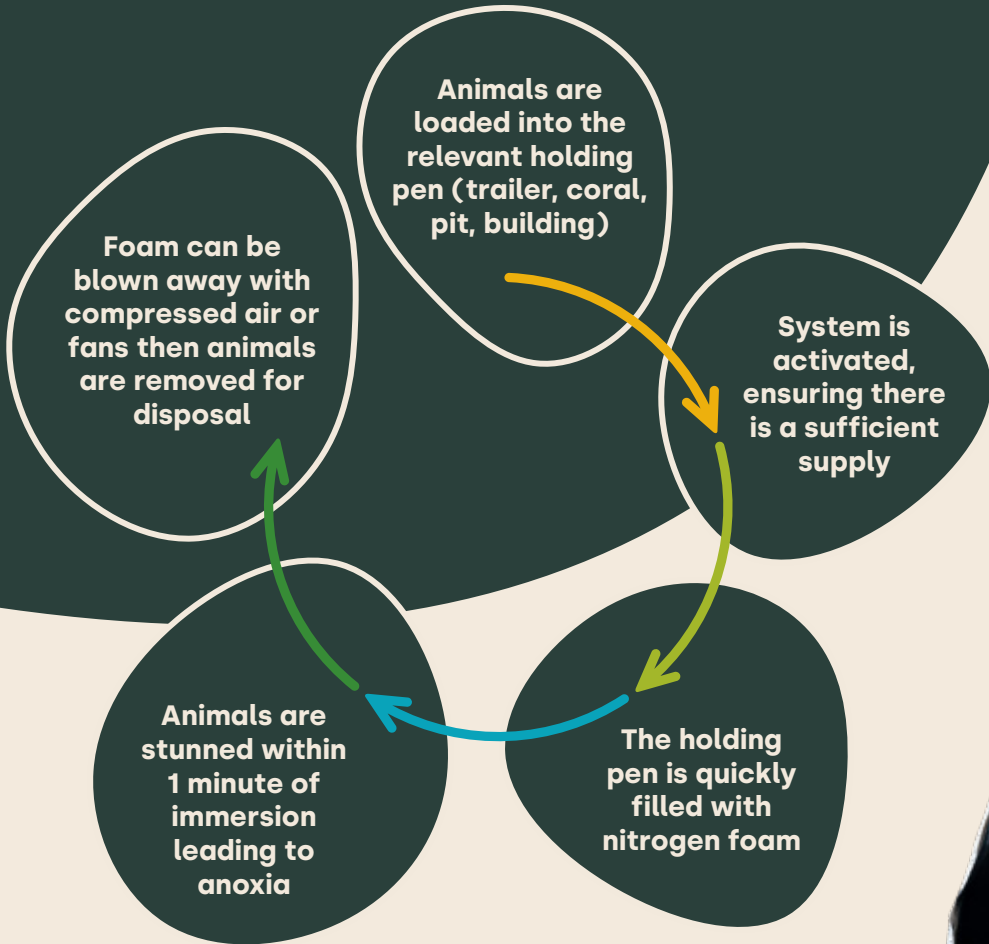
Animals are loaded into the relevant holding pen (trailer, coral, pit, building)

System is activated, ensuring there is a sufficient supply

The holding pen is quickly filled with nitrogen foam

Animals are stunned within 1 minute of immersion leading to anoxia

Foam can be blown away with compressed air or fans then animals are removed for disposal